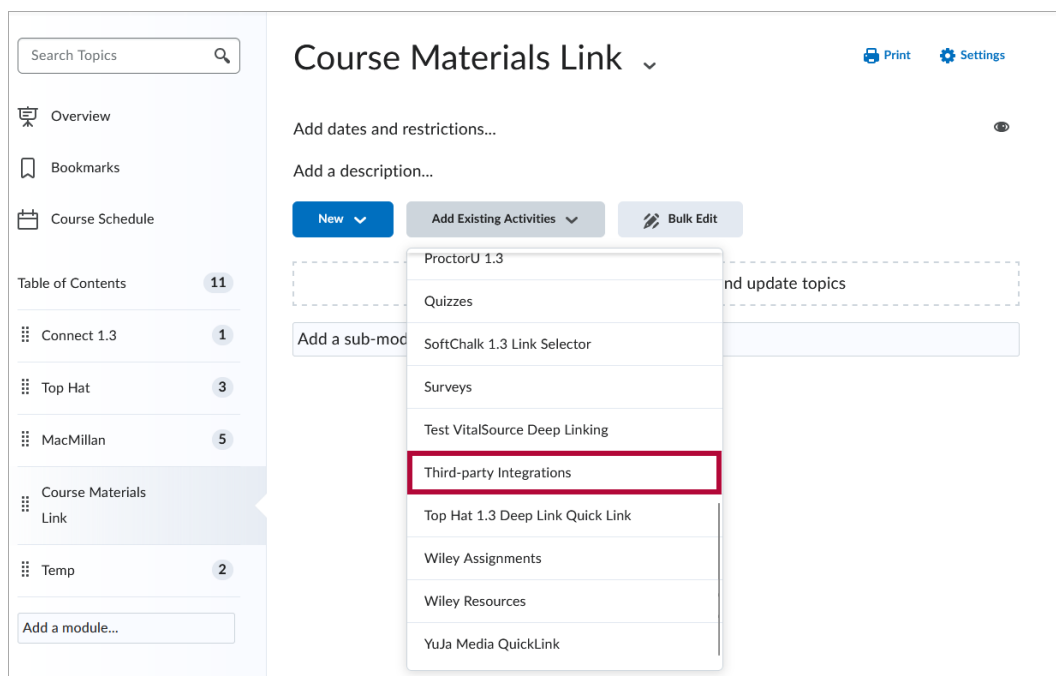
Search Topics

Overview

Bookmarks

Course Schedule

Table of Contents 11

Connect 1.3 1

Top Hat 3

MacMillan 5

Course Materials Link

Temp 2

Add a module...

Course Materials Link

Print Settings

Add dates and restrictions...

Add a description...

New

Add Existing Activities

Bulk Edit

nd update topics

Add a sub-mod

ProctorU 1.3

Quizzes

SoftChalk 1.3 Link Selector

Surveys

Test VitalSource Deep Linking

Third-party Integrations

Top Hat 1.3 Deep Link Quick Link

Wiley Assignments

Wiley Resources

YuJa Media QuickLink